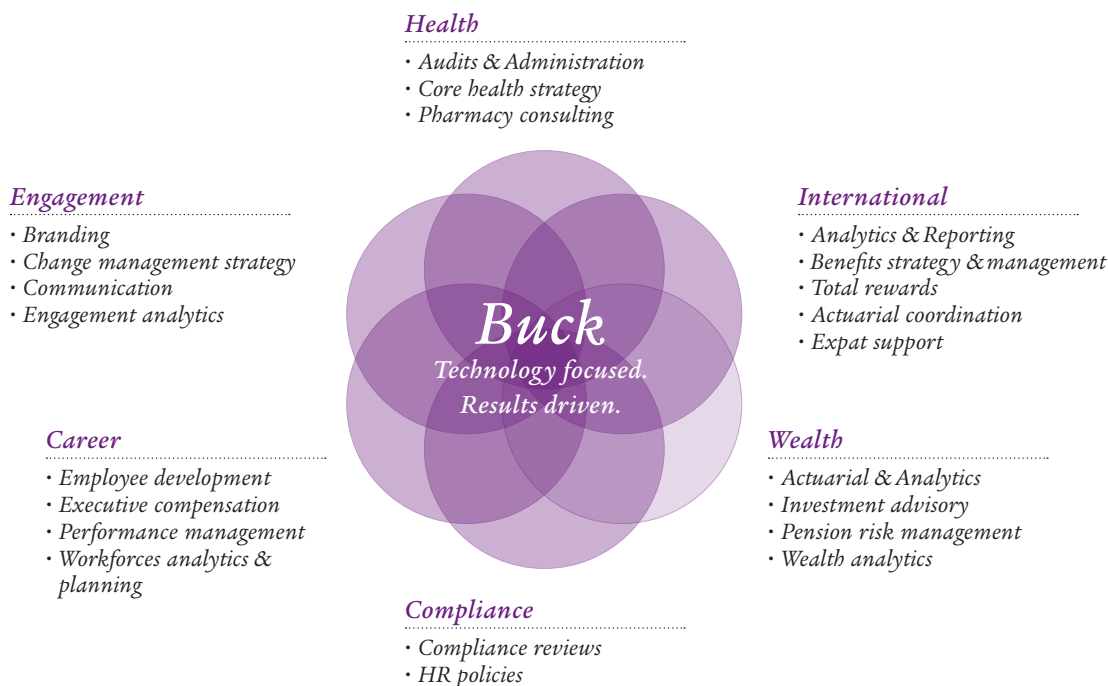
Health
• Audits & Administration
• Core health strategy
• Pharmacy consulting

Engagement
• Branding
• Change management strategy
• Communication
• Engagement analytics

International
• Analytics & Reporting
• Benefits strategy & management
• Total rewards
• Actuarial coordination
• Expat support

Buck
Technology focused.
Results driven.

Career
• Employee development
• Executive compensation
• Performance management
• Workforces analytics & planning

Wealth
• Actuarial & Analytics
• Investment advisory
• Pension risk management
• Wealth analytics

Compliance
• Compliance reviews
• HR policies